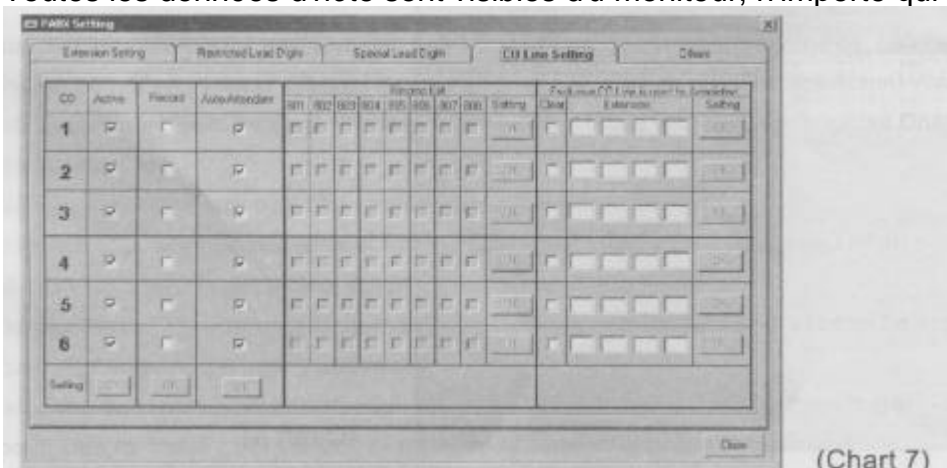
Toutes les données d'hôte sont visibles au moniteur, n'importe qui

PABX Setting

Extension Setting | Restricted Lead Digits | Special Lead Digit | CO Line Setting | Others

| CO | Active | Record | Auto Attendant | 801 | 802 | 803 | 804 | 805 | 806 | 807 | 808 | Setting | Clear | Extension | Setting |
|---|---|---|---|---|---|---|---|---|---|---|---|---|---|---|---|
| 1 | | | | | | | | | | | | OK | | | OK |
| 2 | | | | | | | | | | | | OK | | | OK |
| 3 | | | | | | | | | | | | OK | | | OK |
| 4 | | | | | | | | | | | | OK | | | OK |
| 5 | | | | | | | | | | | | OK | | | OK |
| 6 | | | | | | | | | | | | OK | | | OK |
| Setting | OK | OK | OK | | | | | | | | | | | | |

Ringing Exit

Exclusive CO Line is used by Extension

Close

(Chart 7)